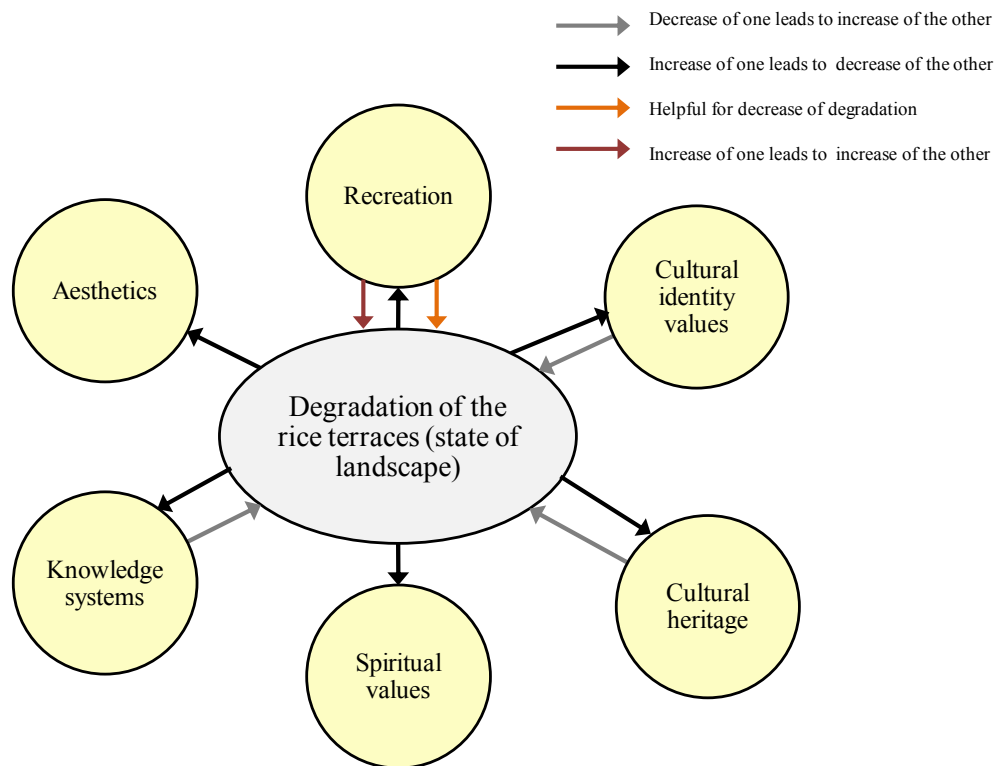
Decrease of one leads to increase of the other

Increase of one leads to decrease of the other

Helpful for decrease of degradation

Increase of one leads to increase of the other

Recreation

Aesthetics

Cultural identity values

Degradation of the rice terraces (state of landscape)

Knowledge systems

Cultural heritage

Spiritual values